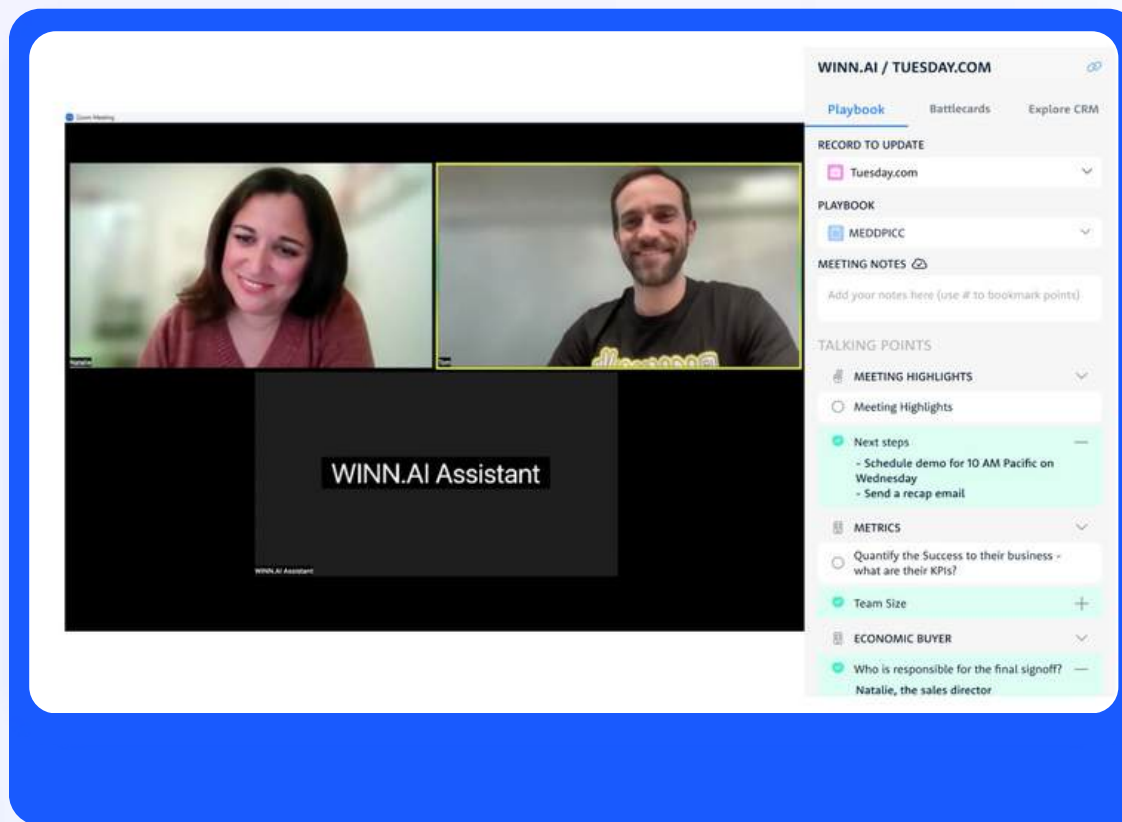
Zoom Meeting

Natalie

Tom

WINN.AI Assistant

WINN.AI Assistant

WINN.AI / TUESDAY.COM

Playbook

Battlecards

Explore CRM

RECORD TO UPDATE

Tuesday.com

PLAYBOOK

MEDDPICC

MEETING NOTES

Add your notes here (use # to bookmark points)

TALKING POINTS

MEETING HIGHLIGHTS

Meeting Highlights

Next steps

- Schedule demo for 10 AM Pacific on Wednesday
- Send a recap email

METRICS

Quantify the Success to their business - what are their KPIs?

Team Size

ECONOMIC BUYER

Who is responsible for the final signoff?

Natalie, the sales director